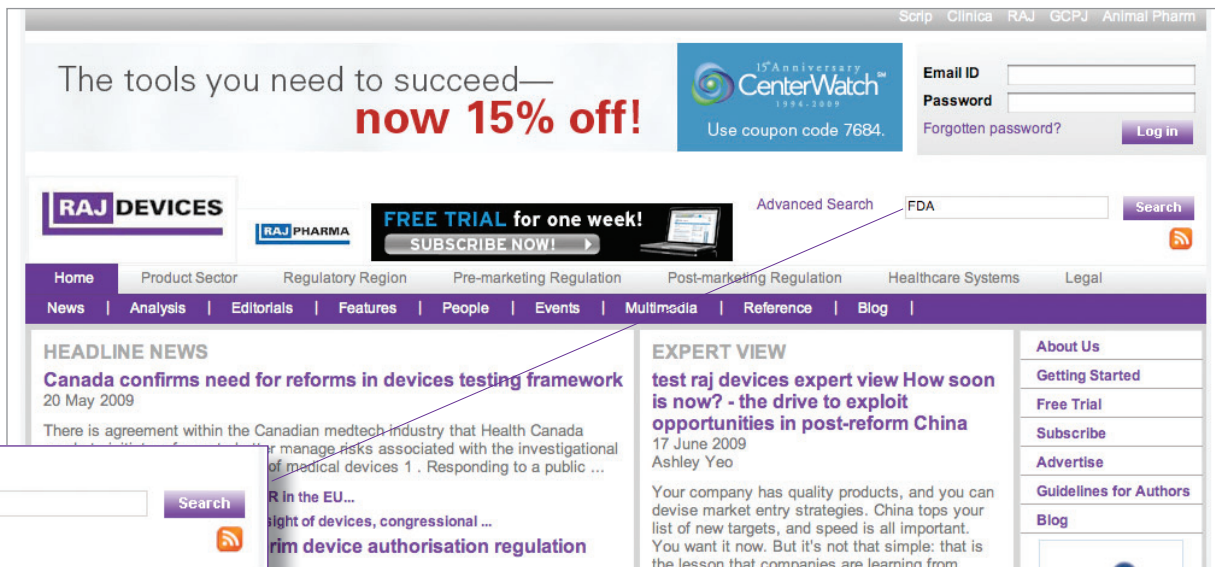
Scrip Clinica RAJ GCPJ Animal Pharm

The tools you need to succeed— now 15% off!

15th Anniversary CenterWatch 1994-2009 Use coupon code 7684.

Email ID
Password
Forgotten password? Log in

RAJ DEVICES

RAJ PHARMA

FREE TRIAL for one week! SUBSCRIBE NOW!

Advanced Search FDA Search

Home | Product Sector | Regulatory Region | Pre-marketing Regulation | Post-marketing Regulation | Healthcare Systems | Legal

News | Analysis | Editorials | Features | People | Events | Multimedia | Reference | Blog |

HEADLINE NEWS

Canada confirms need for reforms in devices testing framework
20 May 2009

There is agreement within the Canadian medtech industry that Health Canada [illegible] to better manage risks associated with the investigational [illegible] of medical devices 1 . Responding to a public ...

Search

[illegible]R in the EU...

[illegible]sight of devices, congressional ...

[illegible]rim device authorisation regulation

EXPERT VIEW

test raj devices expert view How soon is now? - the drive to exploit opportunities in post-reform China
17 June 2009
Ashley Yeo

Your company has quality products, and you can devise market entry strategies. China tops your list of new targets, and speed is all important. You want it now. But it's not that simple: that is the lesson that companies are learning from

About Us
Getting Started
Free Trial
Subscribe
Advertise
Guidelines for Authors
Blog